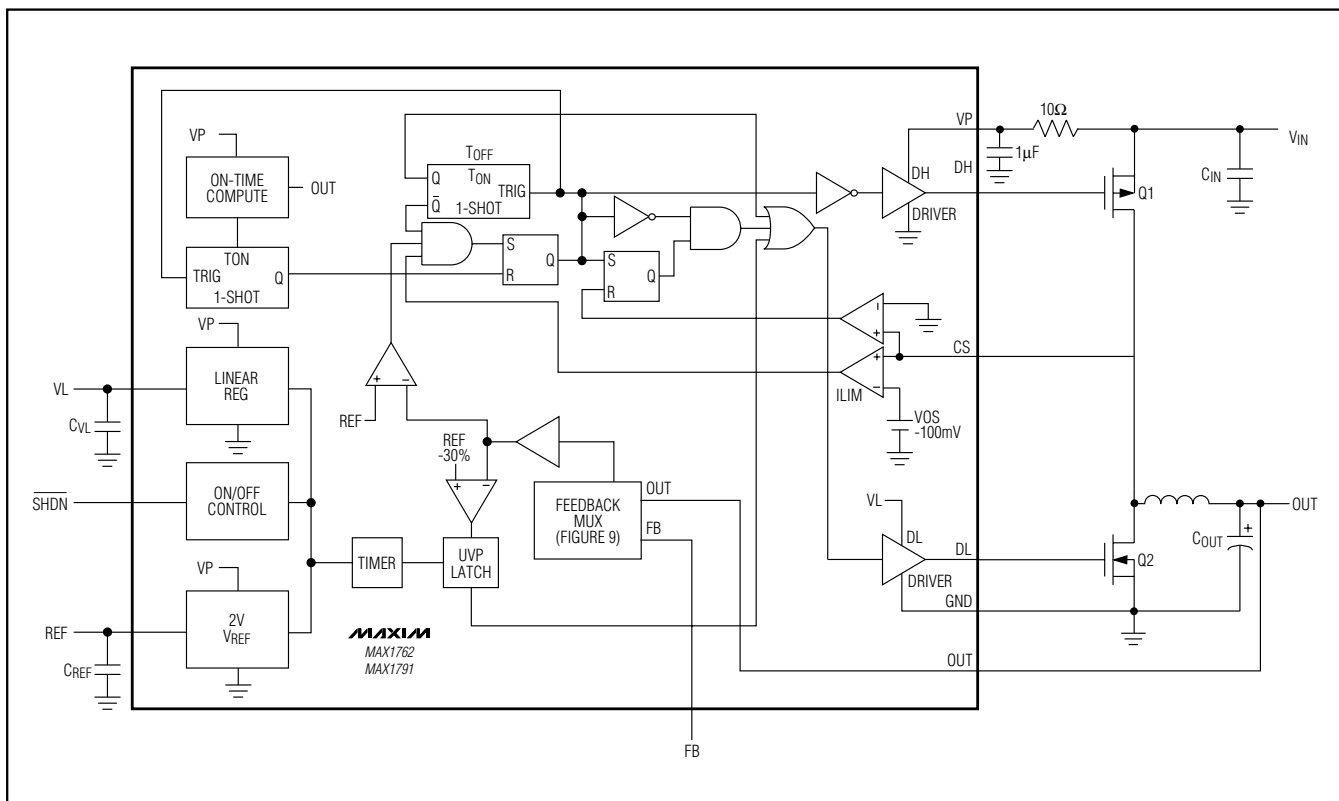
VP
ON-TIME COMPUTE
OUT
TON
TRIG
Q
1-SHOT
$T_{OFF}$
Q
$T_{ON}$
TRIG
$\bar{Q}$
1-SHOT
S
Q
R
S
Q
R
VP
10Ω
DH
1μF
DH
DRIVER
$V_{IN}$
$C_{IN}$
Q1
VP
LINEAR REG
VL
$C_{VL}$
+
-
REF
REF -30%
+
-
-
+
+
-
ILIM
CS
VOS -100mV
$\overline{SHDN}$
ON/OFF CONTROL
FEEDBACK MUX (FIGURE 9)
OUT
FB
VL
DL
DL
DRIVER
GND
Q2
$C_{OUT}$
+
OUT
TIMER
UVP LATCH
VP
2V $V_{REF}$
REF
$C_{REF}$
MAXIM
MAX1762
MAX1791
OUT
FB